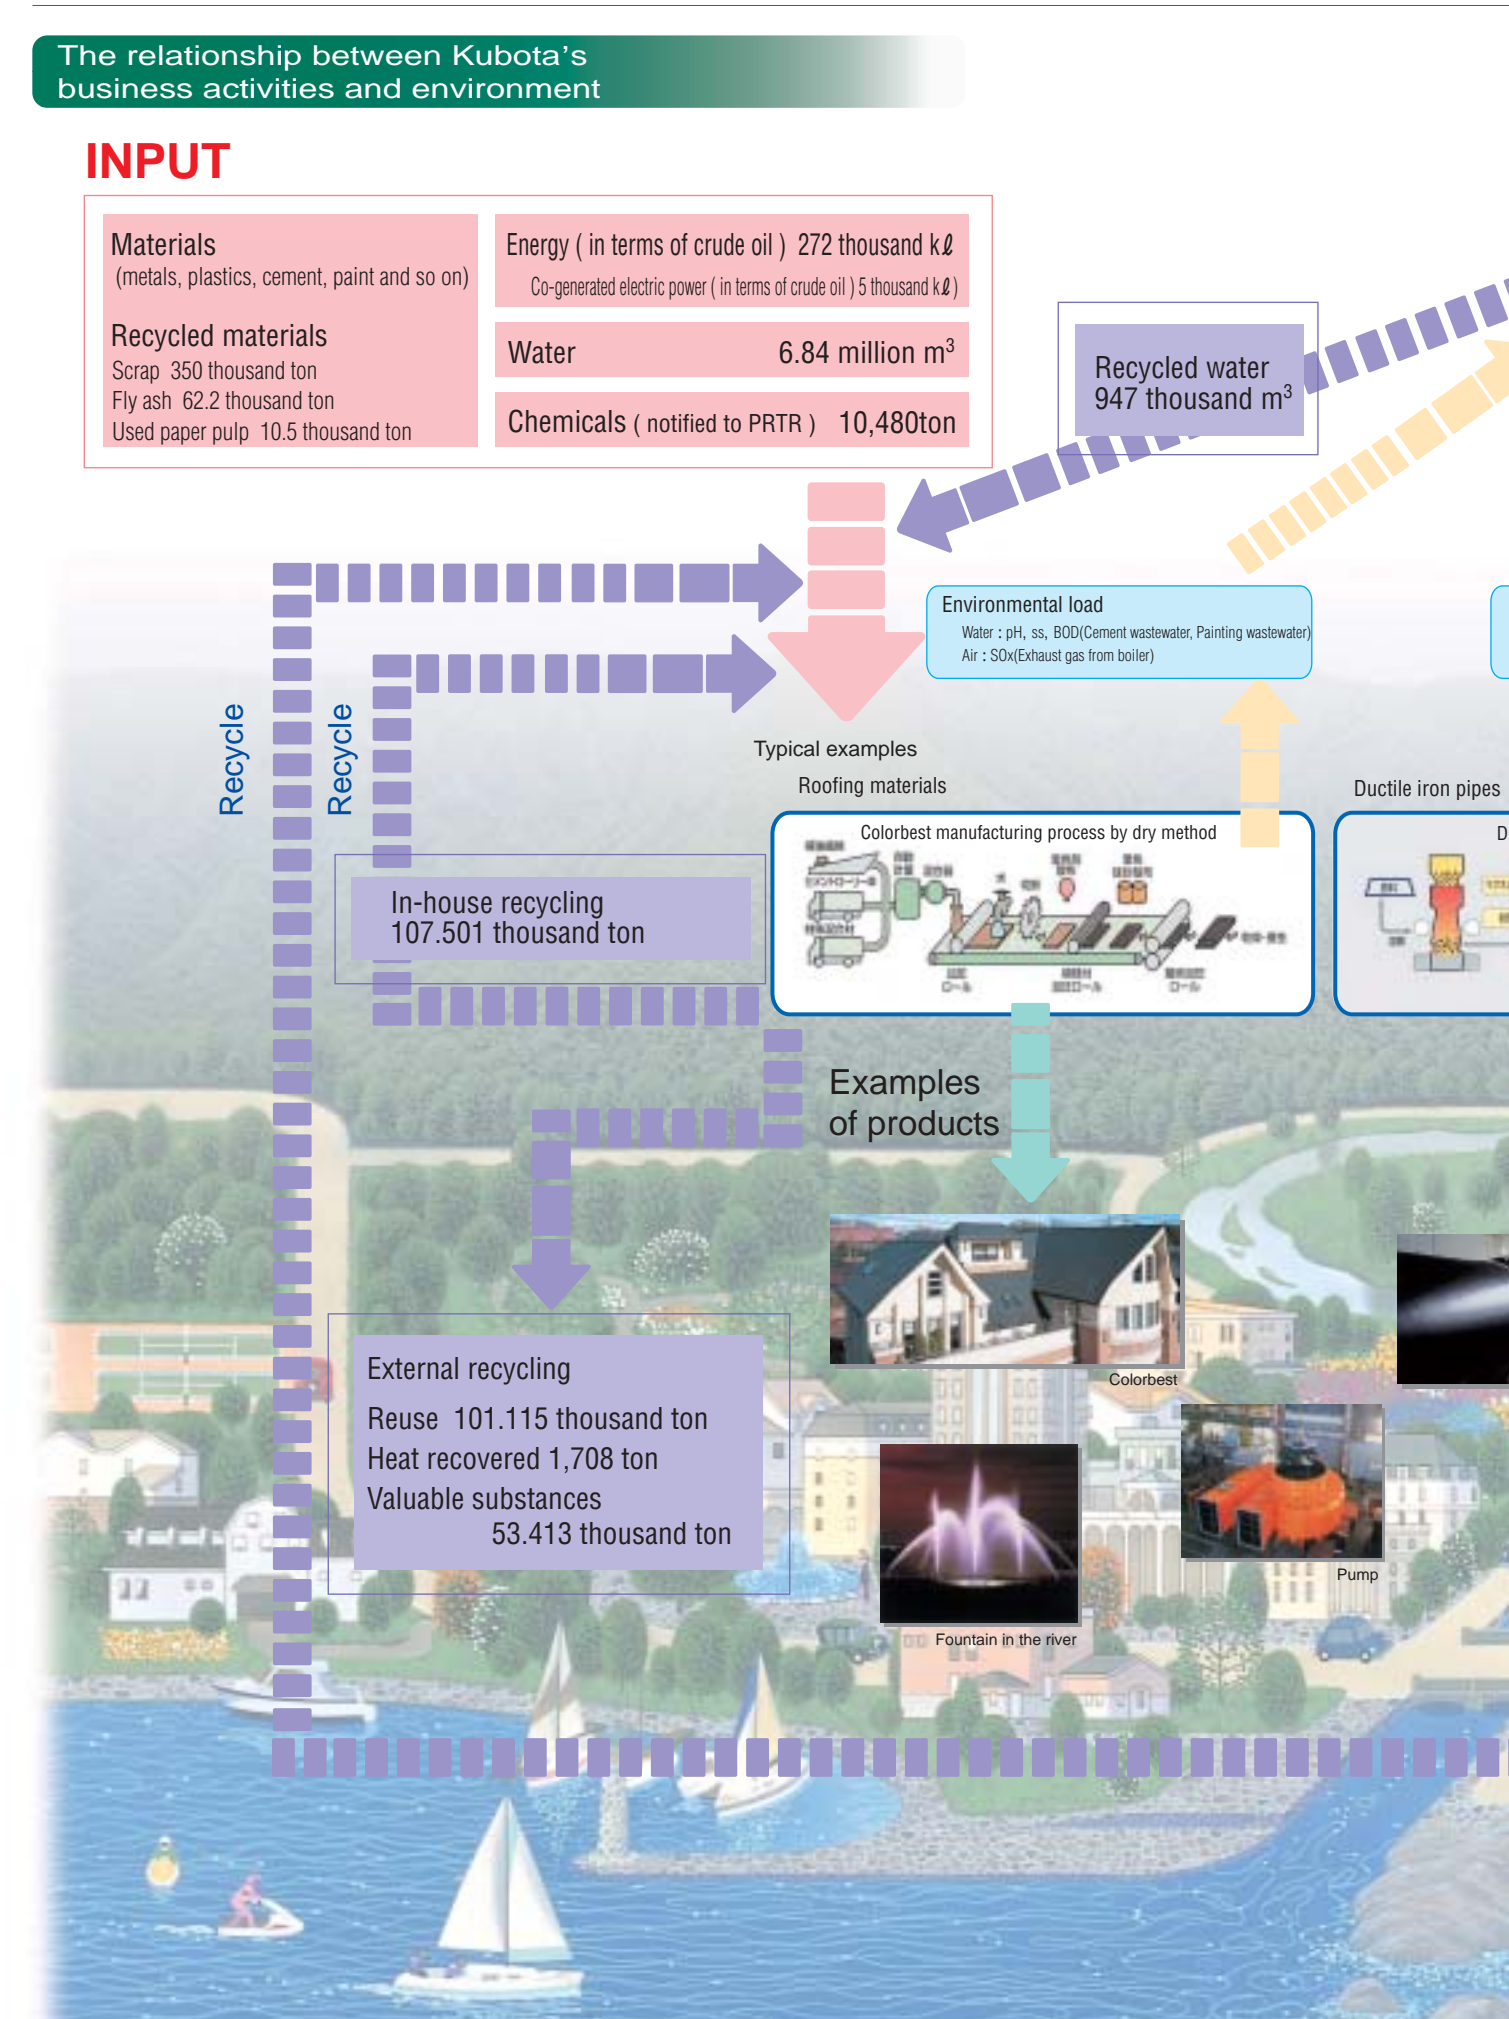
The relationship between Kubota's business activities and environment

INPUT

Materials
(metals, plastics, cement, paint and so on)

Recycled materials
Scrap 350 thousand ton
Fly ash 62.2 thousand ton
Used paper pulp 10.5 thousand ton

Energy ( in terms of crude oil ) 272 thousand kℓ
Co-generated electric power ( in terms of crude oil ) 5 thousand kℓ )

Water 6.84 million $m^3$

Chemicals ( notified to PRTR ) 10,480ton

Recycled water
947 thousand $m^3$

Environmental load
Water : pH, ss, BOD(Cement wastewater, Painting wastewater)
Air : SOx(Exhaust gas from boiler)

Recycle

Recycle

Typical examples
Roofing materials

Ductile iron pipes

Colorbest manufacturing process by dry method

D

In-house recycling
107.501 thousand ton

Examples of products

External recycling
Reuse 101.115 thousand ton
Heat recovered 1,708 ton
Valuable substances
53.413 thousand ton

Colorbest

Pump

Fountain in the river